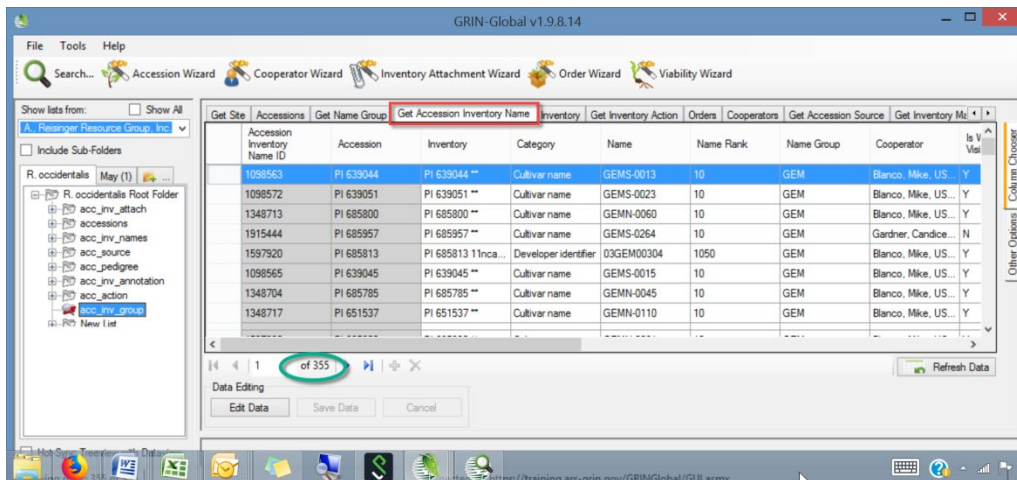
GRIN-Global v1.9.8.14

File Tools Help

Search... Accession Wizard Cooperator Wizard Inventory Attachment Wizard Order Wizard Viability Wizard

Show lists from: Show All
A. Reisinger Resource Group, Inc.
Include Sub-Folders
R. occidentalis May (1) ...
R. occidentalis Root Folder
acc_inv_attach
accessions
acc_inv_names
acc_source
acc_pedigree
acc_inv_annotation
acc_action
acc_inv_group
New List

Get Site | Accessions | Get Name Group | Get Accession Inventory Name | Inventory | Get Inventory Action | Orders | Cooperators | Get Accession Source | Get Inventory Ma

| Accession Inventory Name ID | Accession | Inventory | Category | Name | Name Rank | Name Group | Cooperator | Is V Visi |
|---|---|---|---|---|---|---|---|---|
| 1098563 | PI 639044 | PI 639044 ** | Cultivar name | GEMS-0013 | 10 | GEM | Blanco, Mike, US... | Y |
| 1098572 | PI 639051 | PI 639051 ** | Cultivar name | GEMS-0023 | 10 | GEM | Blanco, Mike, US... | Y |
| 1348713 | PI 685800 | PI 685800 ** | Cultivar name | GEMN-0060 | 10 | GEM | Blanco, Mike, US... | Y |
| 1915444 | PI 685957 | PI 685957 ** | Cultivar name | GEMS-0264 | 10 | GEM | Gardner, Candice... | N |
| 1597920 | PI 685813 | PI 685813 11nca... | Developer identifier | 03GEM00304 | 1050 | GEM | Blanco, Mike, US... | Y |
| 1098565 | PI 639045 | PI 639045 ** | Cultivar name | GEMS-0015 | 10 | GEM | Blanco, Mike, US... | Y |
| 1348704 | PI 685785 | PI 685785 ** | Cultivar name | GEMN-0045 | 10 | GEM | Blanco, Mike, US... | Y |
| 1348717 | PI 651537 | PI 651537 ** | Cultivar name | GEMN-0110 | 10 | GEM | Blanco, Mike, US... | Y |

Column Chooser
Other Options

1 of 355
Refresh Data
Data Editing
Edit Data Save Data Cancel

Hot Sync Treeview with Data
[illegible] 355 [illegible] https://training.ars-grin.gov/GRINGlobal/GUI.asmx